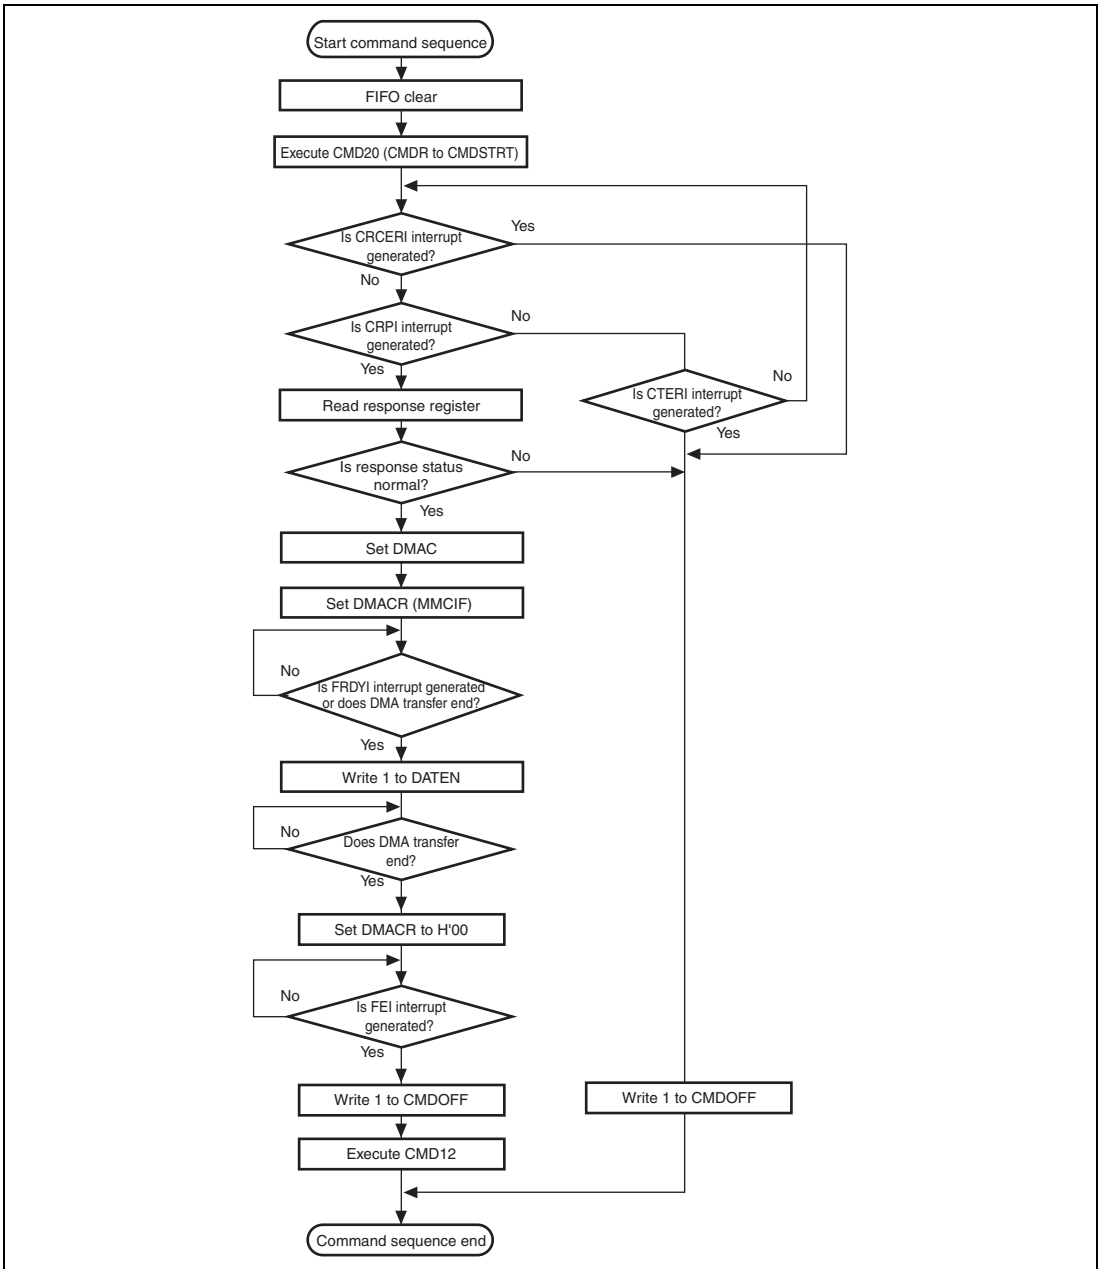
Start command sequence

FIFO clear

Execute CMD20 (CMDR to CMDSTRT)

Is CRCERI interrupt generated?

Yes

No

Is CRPI interrupt generated?

No

Yes

Read response register

Is CTERI interrupt generated?

No

Yes

Is response status normal?

No

Yes

Set DMAC

Set DMACR (MMCIF)

No

Is FRDYI interrupt generated or does DMA transfer end?

Yes

Write 1 to DATEN

No

Does DMA transfer end?

Yes

Set DMACR to H'00

No

Is FEI interrupt generated?

Yes

Write 1 to CMDOFF

Write 1 to CMDOFF

Execute CMD12

Command sequence end